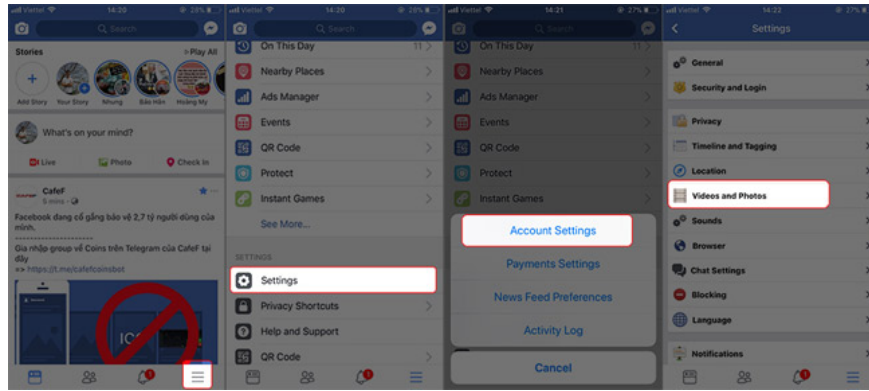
Viettel 14:20 28%
Search
Stories
Play All
Add Story Your Story Nhung Bảo Hân Hoàng My
What's on your mind?
Live Photo Check In
CafeF
5 mins
Facebook đang cố gắng bảo vệ 2,7 tỷ người dùng của mình.
-------------------
Gia nhập group về Coins trên Telegram của CafeF tại đây
=> https://t.me/cafefcoinsbot
IC

Viettel 14:20 28%
Search
On This Day 11
Nearby Places
Ads Manager
Events
QR Code
Protect
Instant Games
See More...
SETTINGS
Settings
Privacy Shortcuts
Help and Support
QR Code

Viettel 14:21 27%
On This Day
Nearby Places
Ads Manager
Events
QR Code
Protect
Instant Games
Account Settings
Payments Settings
News Feed Preferences
Activity Log
Cancel

Viettel 14:22 27%
Settings
General
Security and Login
Privacy
Timeline and Tagging
Location
Videos and Photos
Sounds
Browser
Chat Settings
Blocking
Language
Notifications